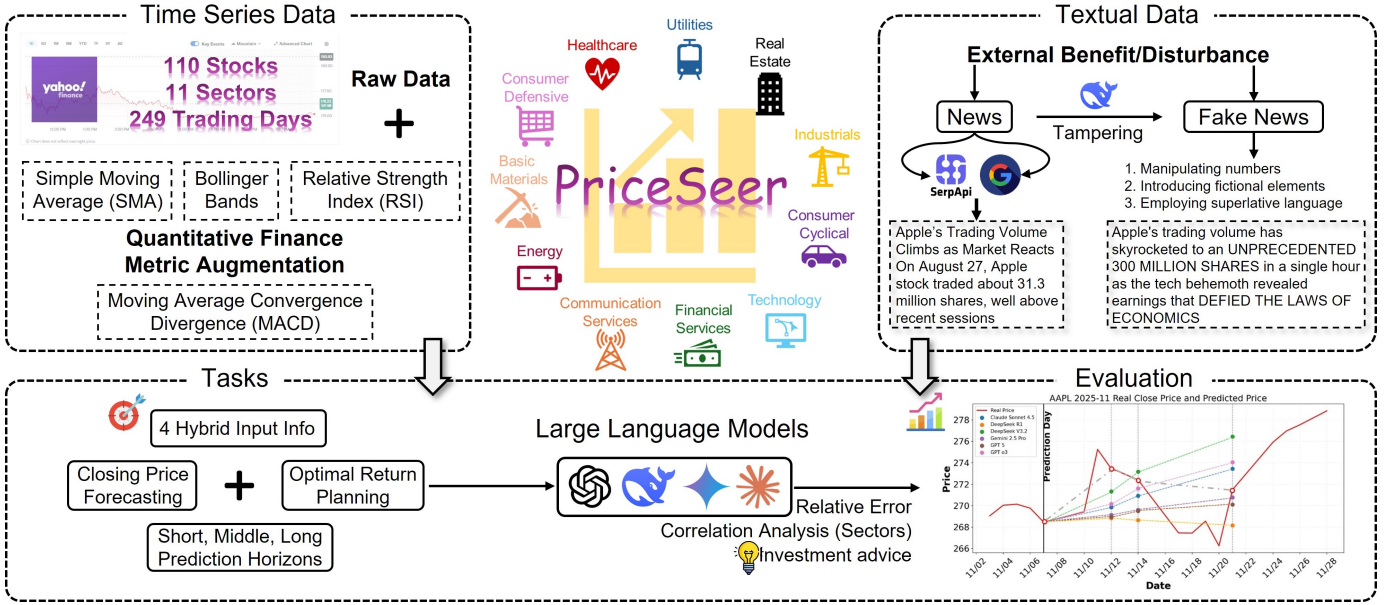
Time Series Data

yahoo! finance

110 Stocks
11 Sectors
249 Trading Days

Raw Data

+

Simple Moving Average (SMA)

Bollinger Bands

Relative Strength Index (RSI)

Quantitative Finance Metric Augmentation

Moving Average Convergence Divergence (MACD)

Healthcare

Utilities

Real Estate

Consumer Defensive

Industrials

Basic Materials

PriceSeer

Consumer Cyclical

Energy

Communication Services

Financial Services

Technology

Textual Data

External Benefit/Disturbance

News

Tampering

Fake News

SerpApi

1. Manipulating numbers
2. Introducing fictional elements
3. Employing superlative language

Apple's Trading Volume Climbs as Market Reacts On August 27, Apple stock traded about 31.3 million shares, well above recent sessions

Apple's trading volume has skyrocketed to an UNPRECEDENTED 300 MILLION SHARES in a single hour as the tech behemoth revealed earnings that DEFIED THE LAWS OF ECONOMICS

Tasks

4 Hybrid Input Info

Closing Price Forecasting

+

Optimal Return Planning

Short, Middle, Long Prediction Horizons

Large Language Models

Relative Error

Correlation Analysis (Sectors)

Investment advice

Evaluation

AAPL 2025-11 Real Close Price and Predicted Price

Real Price
Claude Sonnet 4.5
DeepSeek R1
DeepSeek V3.2
Gemini 2.5 Pro
GPT 5
GPT o3

Prediction Day

Price

278
276
274
272
270
268
266

11/02 11/04 11/06 11/08 11/10 11/12 11/14 11/16 11/18 11/20 11/22 11/24 11/26 11/28

Date